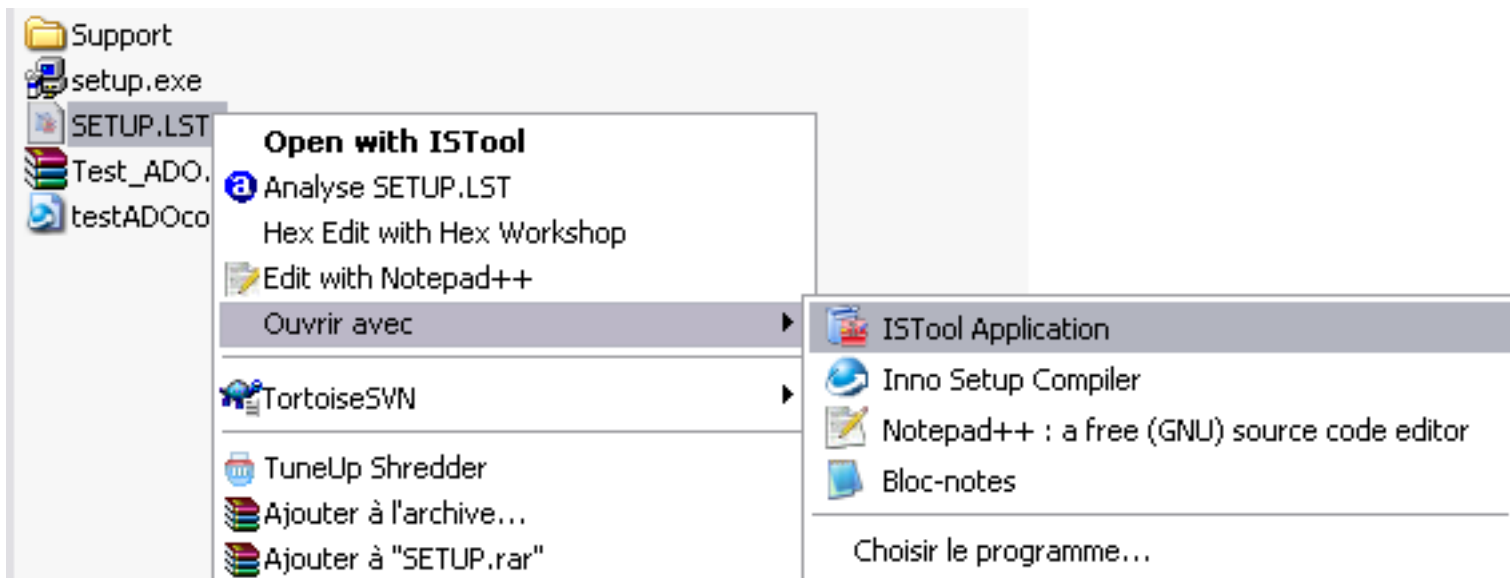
Support
setup.exe
SETUP.LST
Test_ADO.
testADOco

Open with ISTool
Analyse SETUP.LST
Hex Edit with Hex Workshop
Edit with Notepad++
Ouvrir avec
TortoiseSVN
TuneUp Shredder
Ajouter à l'archive...
Ajouter à "SETUP.rar"

ISTool Application
Inno Setup Compiler
Notepad++ : a free (GNU) source code editor
Bloc-notes
Choisir le programme...